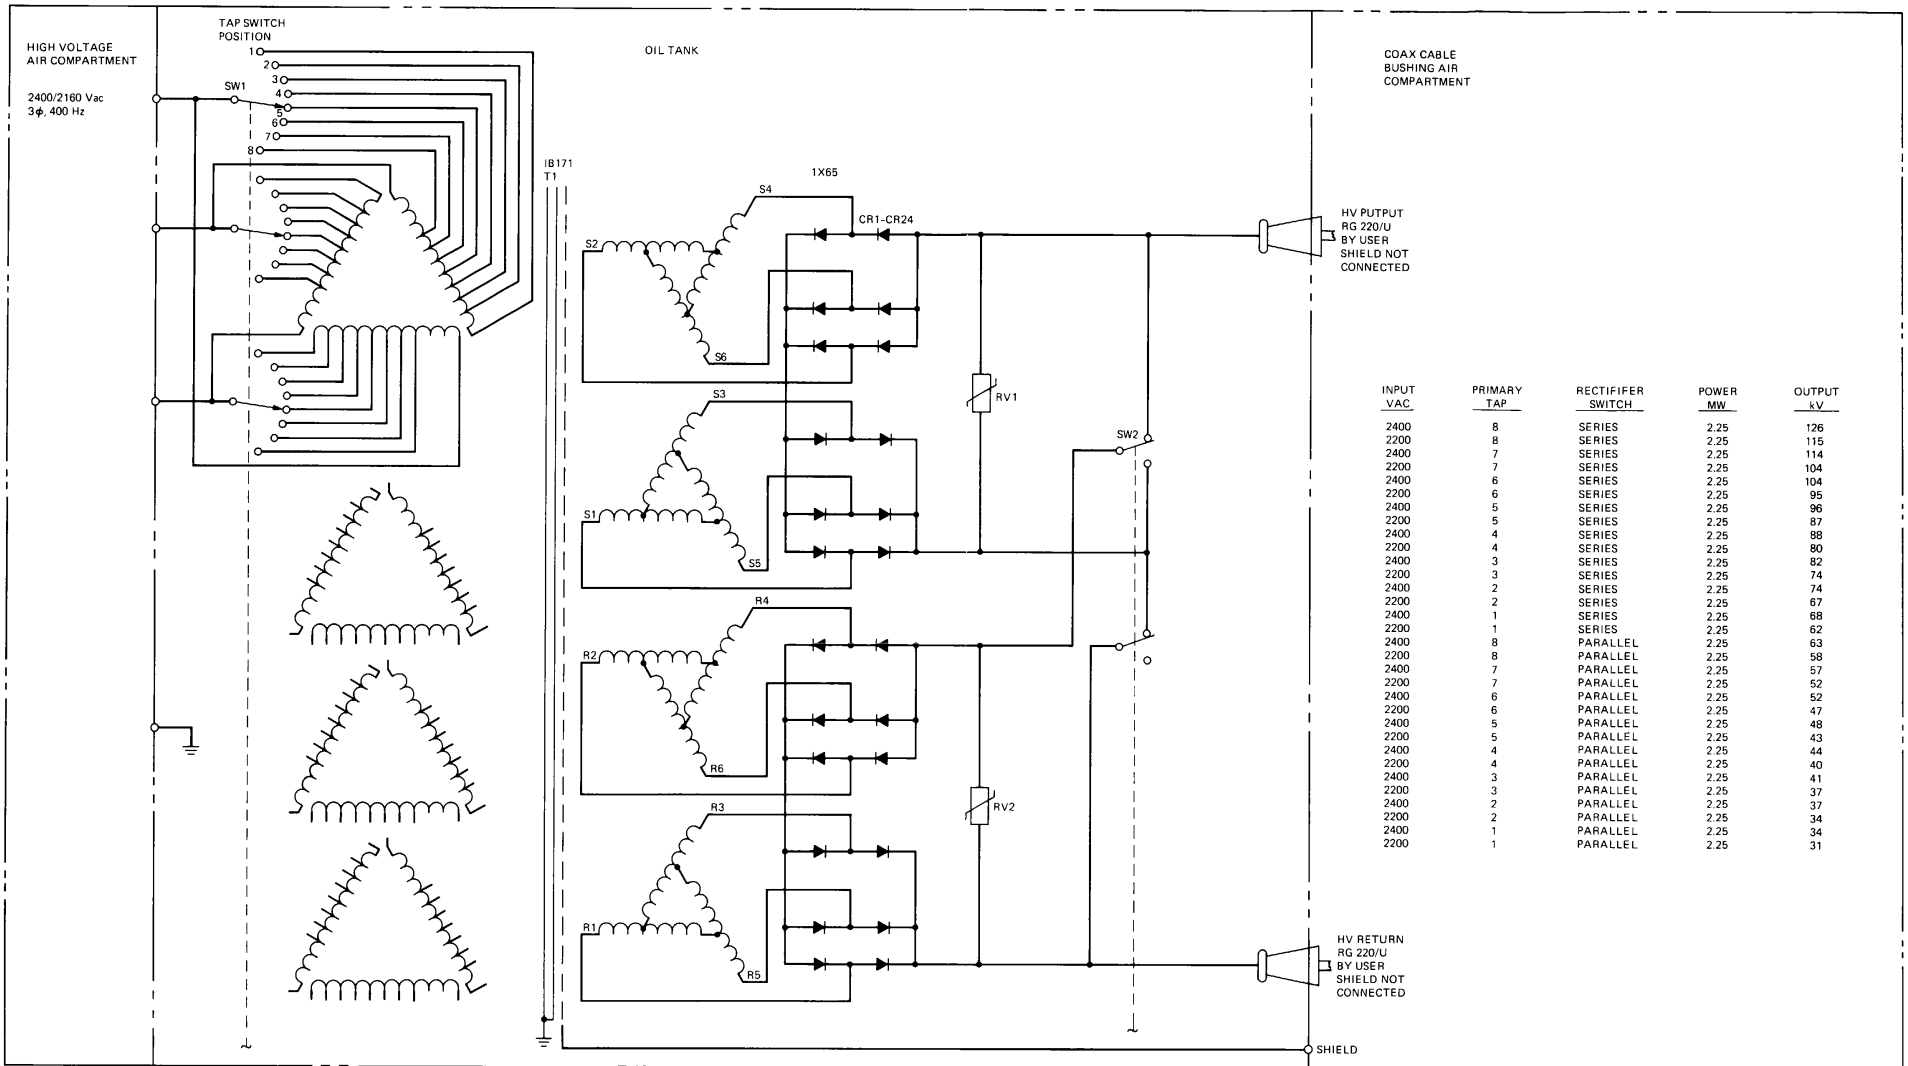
HIGH VOLTAGE AIR COMPARTMENT

2400/2160 Vac
3$\phi$, 400 Hz

TAP SWITCH POSITION

1
2
3
4
5
6
7
8

SW1

OIL TANK

IB171
T1

1X65

S4

CR1-CR24

S2

S6

S3

S1

S5

R4

R2

R6

R3

R1

R5

RV1

RV2

SW2

COAX CABLE BUSHING AIR COMPARTMENT

HV PUTPUT
RG 220/U
BY USER
SHIELD NOT
CONNECTED

HV RETURN
RG 220/U
BY USER
SHIELD NOT
CONNECTED

SHIELD

| INPUT VAC | PRIMARY TAP | RECTIFIFER SWITCH | POWER MW | OUTPUT kV |
|---|---|---|---|---|
| 2400 | 8 | SERIES | 2.25 | 126 |
| 2200 | 8 | SERIES | 2.25 | 115 |
| 2400 | 7 | SERIES | 2.25 | 114 |
| 2200 | 7 | SERIES | 2.25 | 104 |
| 2400 | 6 | SERIES | 2.25 | 104 |
| 2200 | 6 | SERIES | 2.25 | 95 |
| 2400 | 5 | SERIES | 2.25 | 96 |
| 2200 | 5 | SERIES | 2.25 | 87 |
| 2400 | 4 | SERIES | 2.25 | 88 |
| 2200 | 4 | SERIES | 2.25 | 80 |
| 2400 | 3 | SERIES | 2.25 | 82 |
| 2200 | 3 | SERIES | 2.25 | 74 |
| 2400 | 2 | SERIES | 2.25 | 74 |
| 2200 | 2 | SERIES | 2.25 | 67 |
| 2400 | 1 | SERIES | 2.25 | 68 |
| 2200 | 1 | SERIES | 2.25 | 62 |
| 2400 | 8 | PARALLEL | 2.25 | 63 |
| 2200 | 8 | PARALLEL | 2.25 | 58 |
| 2400 | 7 | PARALLEL | 2.25 | 57 |
| 2200 | 7 | PARALLEL | 2.25 | 52 |
| 2400 | 6 | PARALLEL | 2.25 | 52 |
| 2200 | 6 | PARALLEL | 2.25 | 47 |
| 2400 | 5 | PARALLEL | 2.25 | 48 |
| 2200 | 5 | PARALLEL | 2.25 | 43 |
| 2400 | 4 | PARALLEL | 2.25 | 44 |
| 2200 | 4 | PARALLEL | 2.25 | 40 |
| 2400 | 3 | PARALLEL | 2.25 | 41 |
| 2200 | 3 | PARALLEL | 2.25 | 37 |
| 2400 | 2 | PARALLEL | 2.25 | 37 |
| 2200 | 2 | PARALLEL | 2.25 | 34 |
| 2400 | 1 | PARALLEL | 2.25 | 34 |
| 2200 | 1 | PARALLEL | 2.25 | 31 |